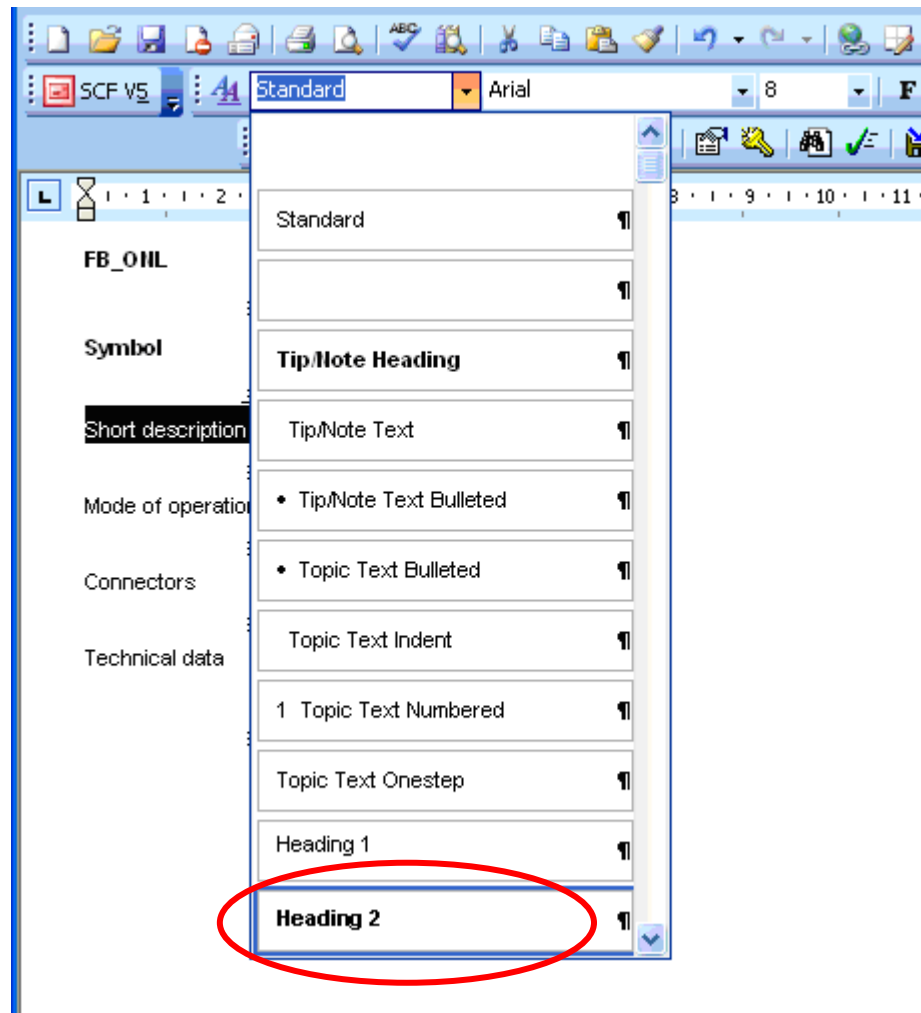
SCF V5
Standard
Arial
8
F

1 · 2 · 8 · 9 · 10 · 11

FB_ONL

Symbol

Short description

Mode of operation

Connectors

Technical data

Standard ¶

¶

Tip/Note Heading ¶

Tip/Note Text ¶

• Tip/Note Text Bulleted ¶

• Topic Text Bulleted ¶

Topic Text Indent ¶

1 Topic Text Numbered ¶

Topic Text Onestep ¶

Heading 1 ¶

Heading 2 ¶